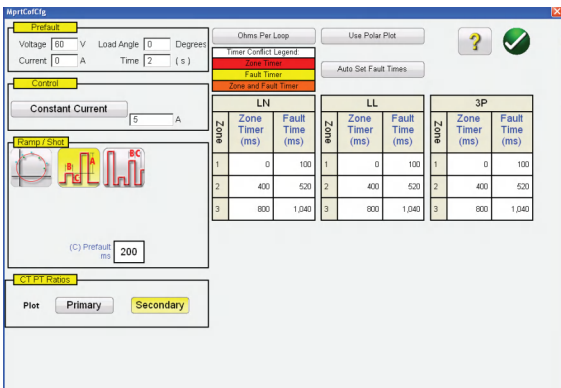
MprtCofCfg

Prefault
Voltage 60 V Load Angle 0 Degrees
Current 0 A Time 2 ( s )

Control
Constant Current
5 A

Ramp / Shot
B C A
B C

(C) Prefault ms 200

CT PT Ratios
Plot Primary Secondary

Ohms Per Loop
Use Polar Plot
Timer Conflict Legend:
Zone Timer
Fault Timer
Zone and Fault Timer
Auto Set Fault Times

?

LN

| Zone | Zone Timer (ms) | Fault Time (ms) |
|---|---|---|
| 1 | 0 | 100 |
| 2 | 400 | 520 |
| 3 | 800 | 1,040 |

LL

| Zone | Zone Timer (ms) | Fault Time (ms) |
|---|---|---|
| 1 | 0 | 100 |
| 2 | 400 | 520 |
| 3 | 800 | 1,040 |

3P

| Zone | Zone Timer (ms) | Fault Time (ms) |
|---|---|---|
| 1 | 0 | 100 |
| 2 | 400 | 520 |
| 3 | 800 | 1,040 |